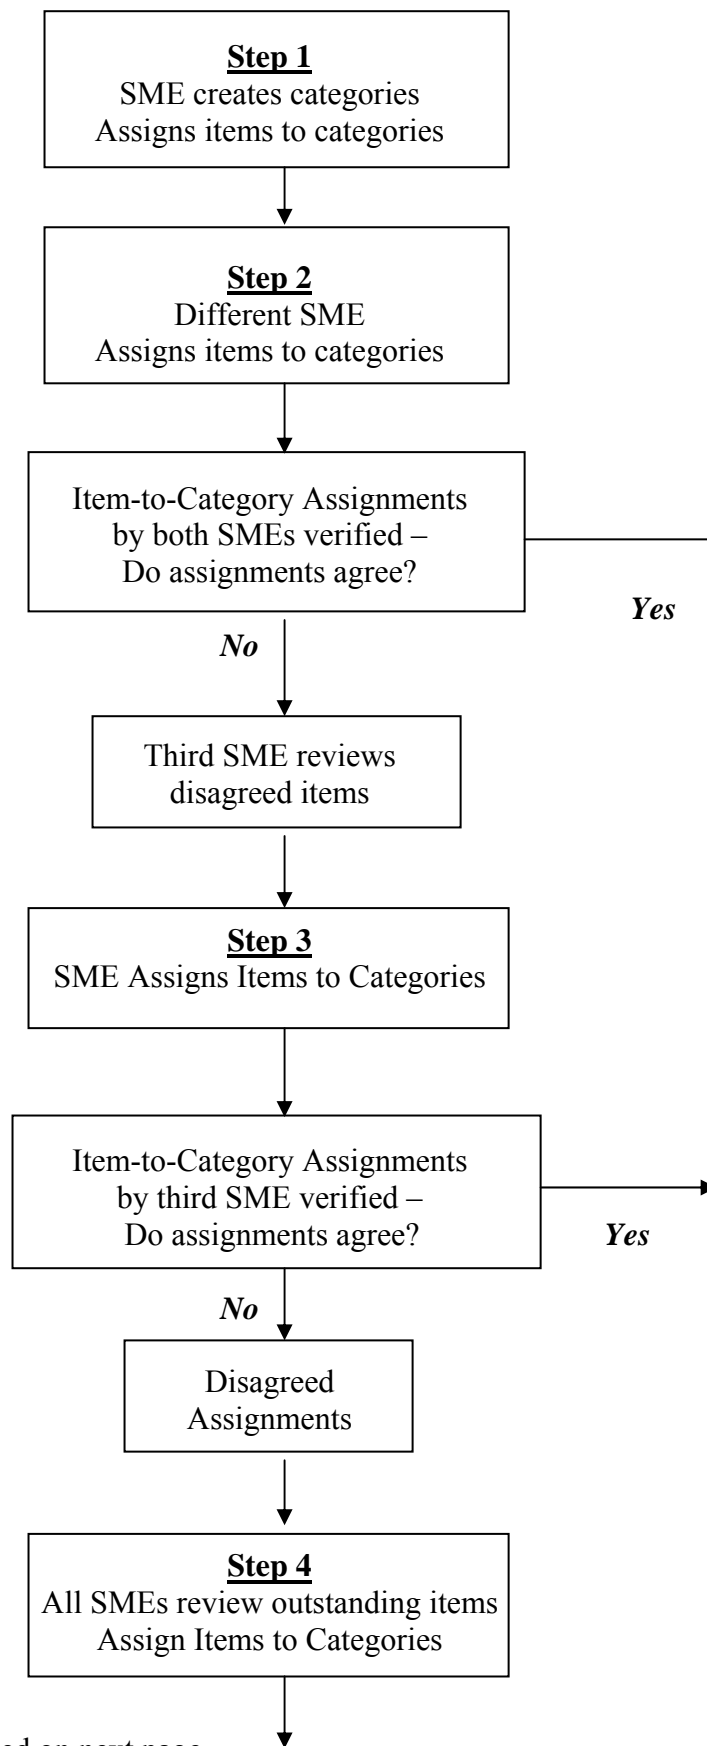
**Step 1**
SME creates categories
Assigns items to categories

**Step 2**
Different SME
Assigns items to categories

Item-to-Category Assignments by both SMEs verified – Do assignments agree?

*Yes*

*No*

Third SME reviews disagreed items

**Step 3**
SME Assigns Items to Categories

Item-to-Category Assignments by third SME verified – Do assignments agree?

*Yes*

*No*

Disagreed Assignments

**Step 4**
All SMEs review outstanding items
Assign Items to Categories

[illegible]ed on next page